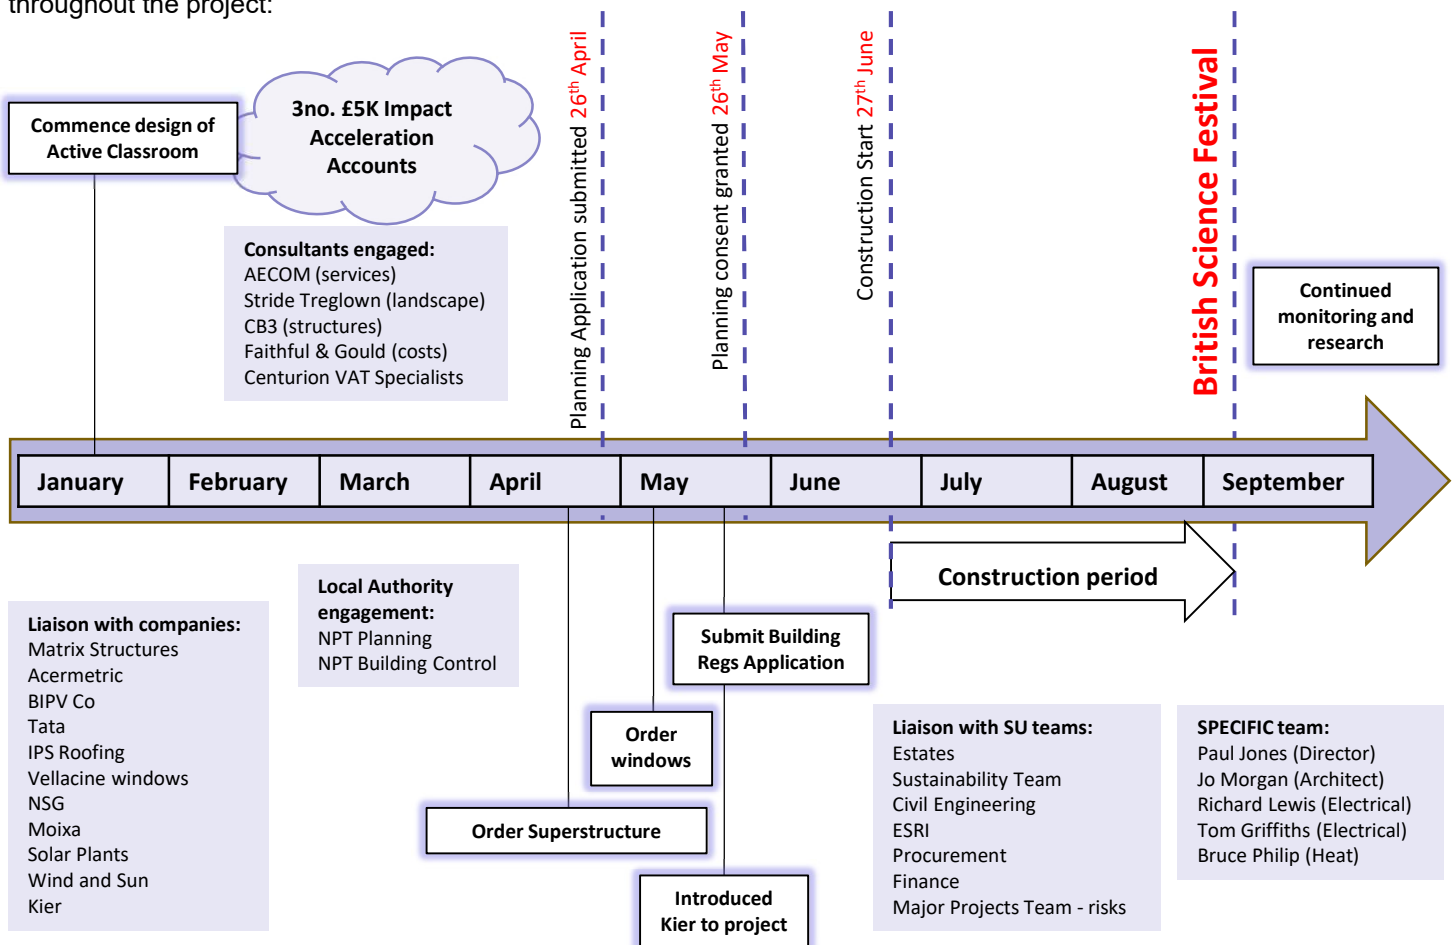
throughout the project:

Commence design of Active Classroom

3no. £5K Impact Acceleration Accounts

Consultants engaged:
AECOM (services)
Stride Treglown (landscape)
CB3 (structures)
Faithful & Gould (costs)
Centurion VAT Specialists

Planning Application submitted 26$^{th}$ April

Planning consent granted 26$^{th}$ May

Construction Start 27$^{th}$ June

British Science Festival

Continued monitoring and research

| January | February | March | April | May | June | July | August | September |
|---|---|---|---|---|---|---|---|---|

Construction period

Local Authority engagement:
NPT Planning
NPT Building Control

Liaison with companies:
Matrix Structures
Acermetric
BIPV Co
Tata
IPS Roofing
Vellacine windows
NSG
Moixa
Solar Plants
Wind and Sun
Kier

Submit Building Regs Application

Order windows

Order Superstructure

Introduced Kier to project

Liaison with SU teams:
Estates
Sustainability Team
Civil Engineering
ESRI
Procurement
Finance
Major Projects Team - risks

SPECIFIC team:
Paul Jones (Director)
Jo Morgan (Architect)
Richard Lewis (Electrical)
Tom Griffiths (Electrical)
Bruce Philip (Heat)